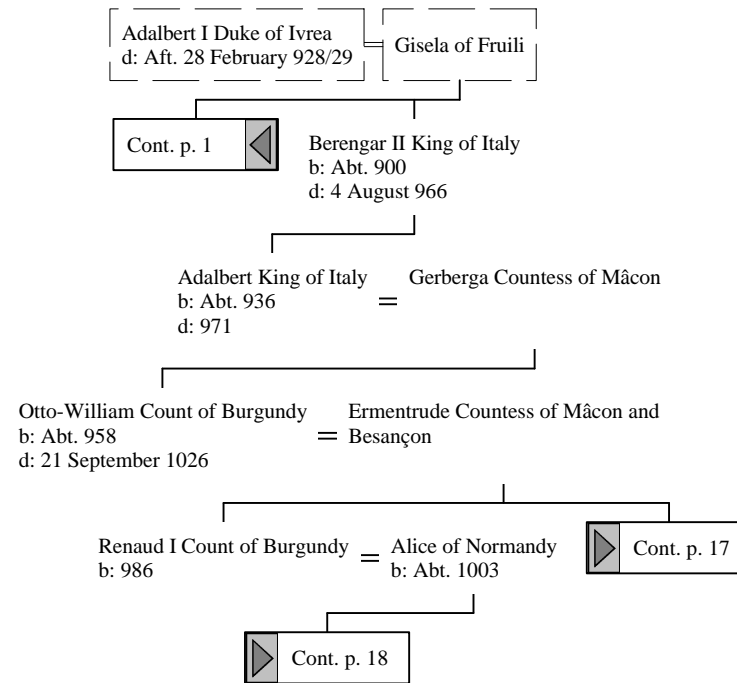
Adalbert I Duke of Ivrea
d: Aft. 28 February 928/29

Gisela of Fruili

Cont. p. 1

Berengar II King of Italy
b: Abt. 900
d: 4 August 966

Adalbert King of Italy
b: Abt. 936
d: 971

Gerberga Countess of Mâcon

Otto-William Count of Burgundy
b: Abt. 958
d: 21 September 1026

Ermentrude Countess of Mâcon and Besançon

Renaud I Count of Burgundy
b: 986

Alice of Normandy
b: Abt. 1003

Cont. p. 17

Cont. p. 18